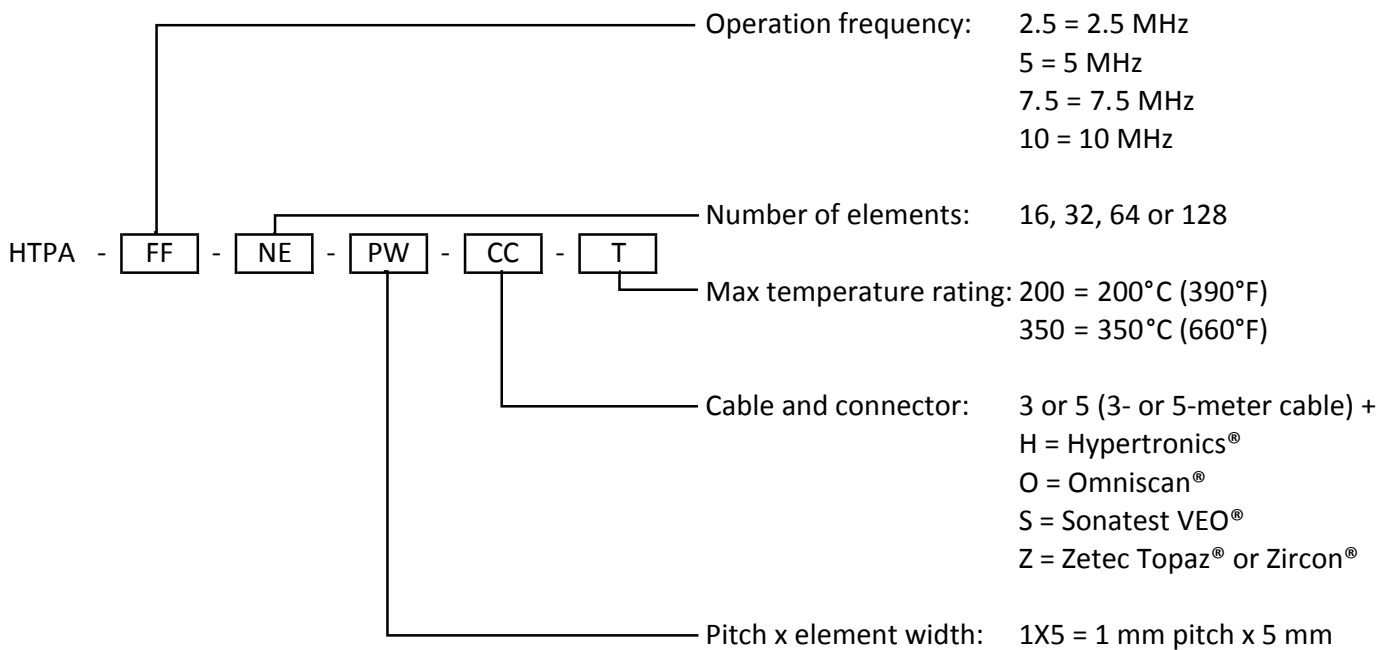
Operation frequency: 2.5 = 2.5 MHz
5 = 5 MHz
7.5 = 7.5 MHz
10 = 10 MHz

Number of elements: 16, 32, 64 or 128

HTPA - FF - NE - PW - CC - T

Max temperature rating: 200 = 200°C (390°F)
350 = 350°C (660°F)

Cable and connector: 3 or 5 (3- or 5-meter cable) +
H = Hypertronics®
O = Omniscan®
S = Sonatest VEO®
Z = Zetec Topaz® or Zircon®

Pitch x element width: 1X5 = 1 mm pitch x 5 mm